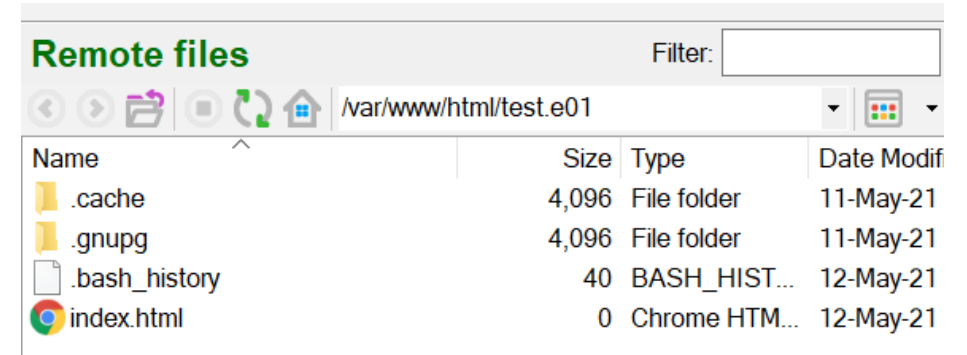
Remote files

Filter:

/var/www/html/test.e01

| Name | Size | Type | Date Modifi |
|---|---|---|---|
| .cache | 4,096 | File folder | 11-May-21 |
| .gnupg | 4,096 | File folder | 11-May-21 |
| .bash_history | 40 | BASH_HIST... | 12-May-21 |
| index.html | 0 | Chrome HTM... | 12-May-21 |